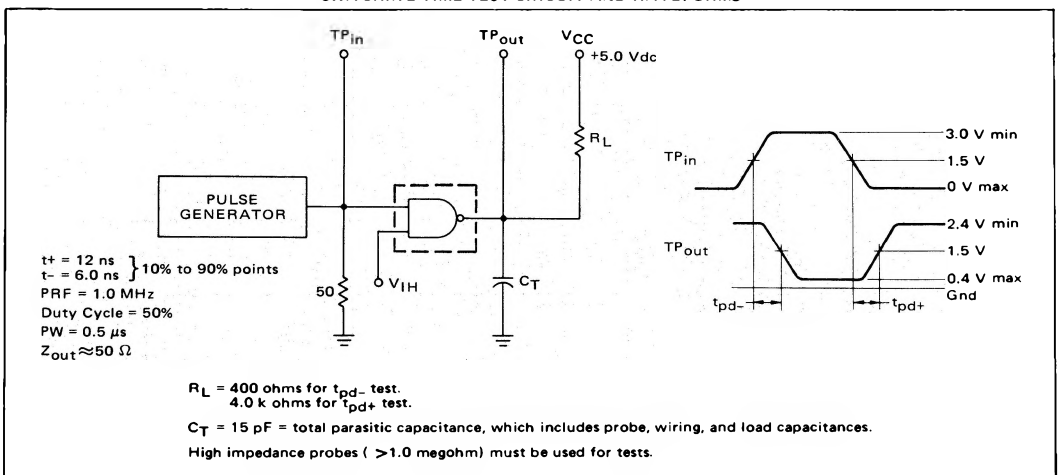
SWITCHING TIME TEST CIRCUIT AND WAVEFORMS

$TP_{in}$

$TP_{out}$

$V_{CC}$

+5.0 Vdc

$R_L$

PULSE GENERATOR

$V_{IH}$

50

$C_T$

t+ = 12 ns
t− = 6.0 ns } 10% to 90% points
PRF = 1.0 MHz
Duty Cycle = 50%
PW = 0.5 $\mu$s
$Z_{out} \approx 50\ \Omega$

$TP_{in}$

3.0 V min
1.5 V
0 V max

$TP_{out}$

2.4 V min
1.5 V
0.4 V max
Gnd

$t_{pd-}$

$t_{pd+}$

$R_L$ = 400 ohms for $t_{pd-}$ test.
4.0 k ohms for $t_{pd+}$ test.

$C_T$ = 15 pF = total parasitic capacitance, which includes probe, wiring, and load capacitances.

High impedance probes ( >1.0 megohm) must be used for tests.